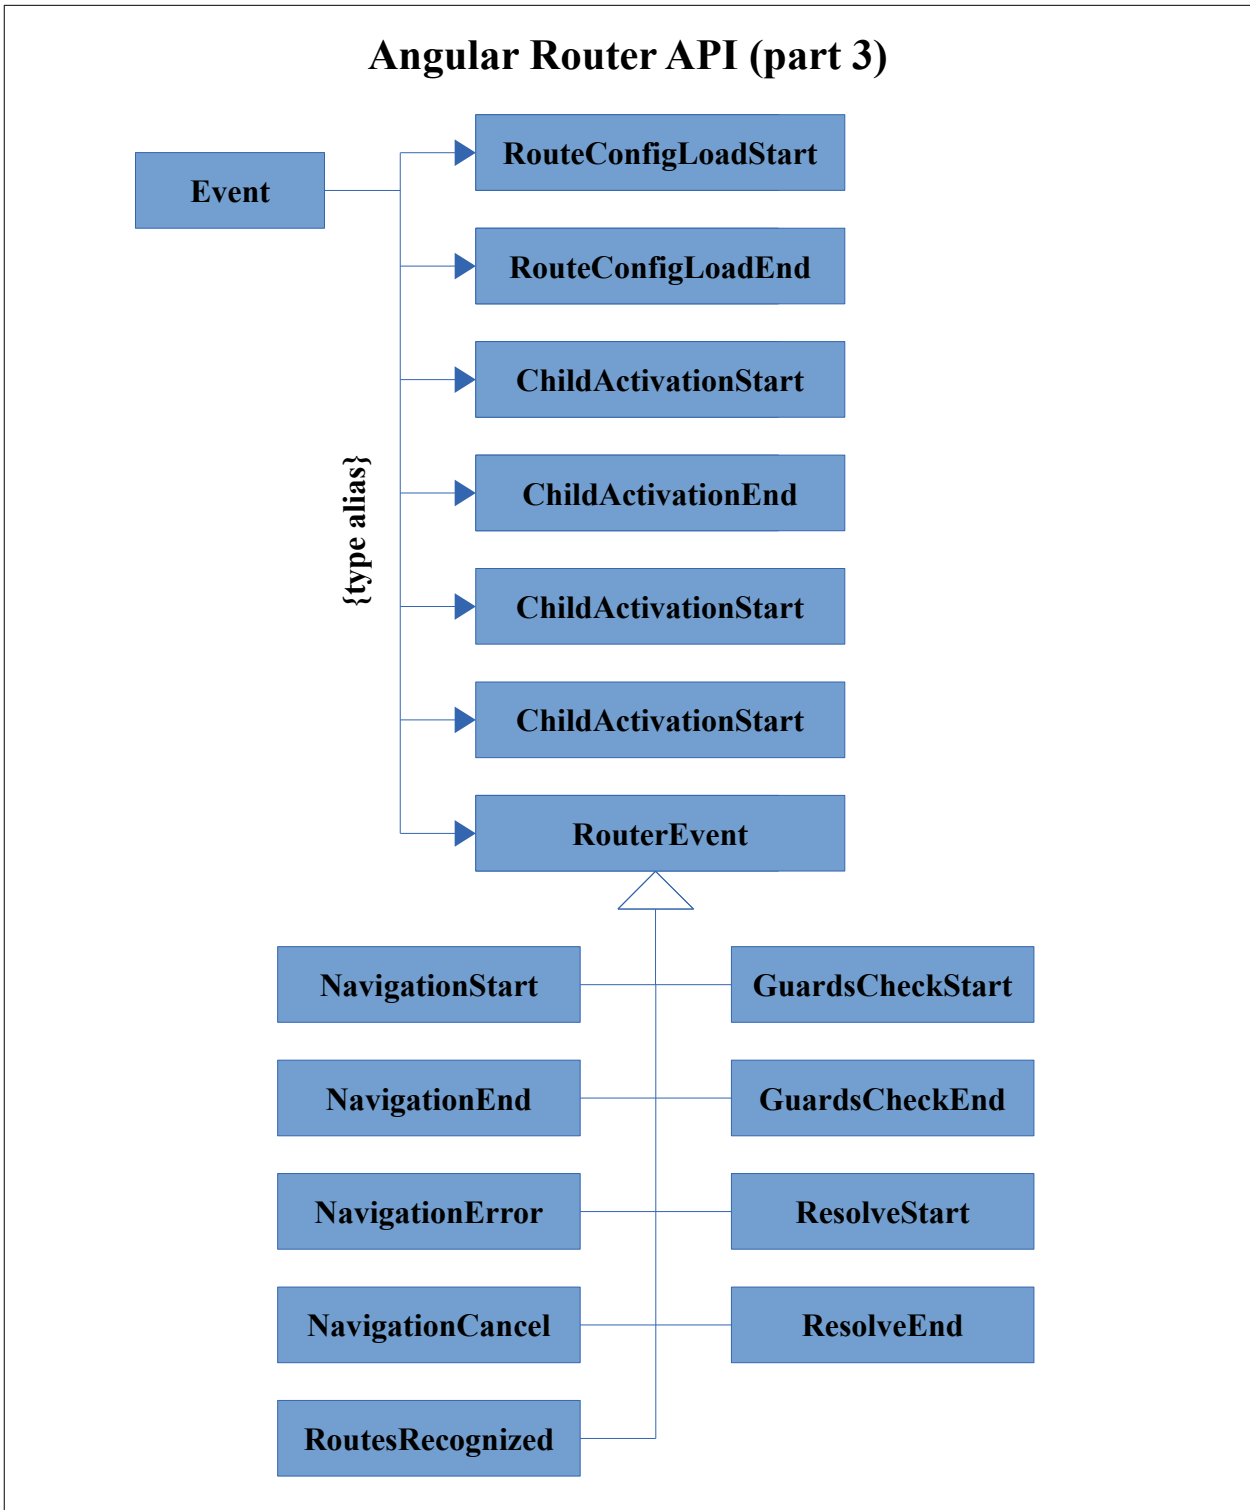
Angular Router API (part 3)

Event

{type alias}

RouteConfigLoadStart

RouteConfigLoadEnd

ChildActivationStart

ChildActivationEnd

ChildActivationStart

ChildActivationStart

RouterEvent

NavigationStart

GuardsCheckStart

NavigationEnd

GuardsCheckEnd

NavigationError

ResolveStart

NavigationCancel

ResolveEnd

RoutesRecognized